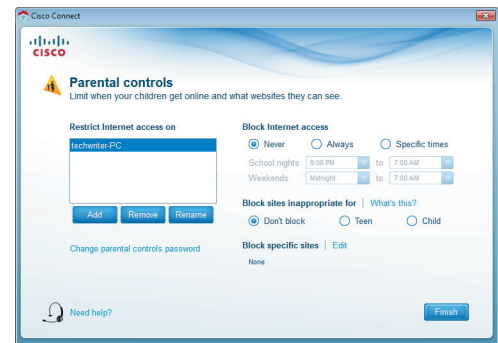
Cisco Connect

cisco

Parental controls
Limit when your children get online and what websites they can see.

Restrict Internet access on

techwriter-PC

Add Remove Rename

Change parental controls password

Block Internet access

Never Always Specific times

School nights 9:00 PM to 7:00 AM
Weekends Midnight to 7:00 AM

Block sites inappropriate for | What's this?

Don't block Teen Child

Block specific sites | Edit

None

Need help?

Finish